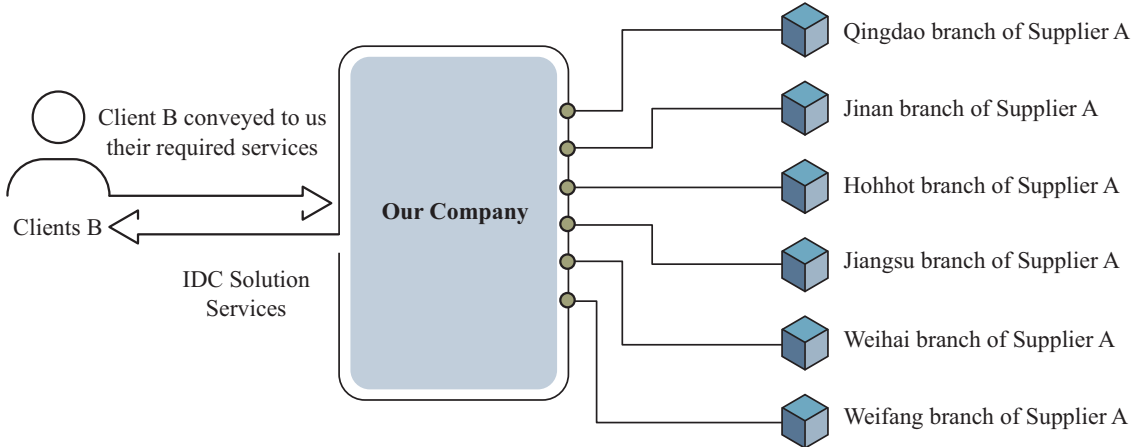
Client B conveyed to us their required services

Clients B

IDC Solution Services

Our Company

Qingdao branch of Supplier A

Jinan branch of Supplier A

Hohhot branch of Supplier A

Jiangsu branch of Supplier A

Weihai branch of Supplier A

Weifang branch of Supplier A